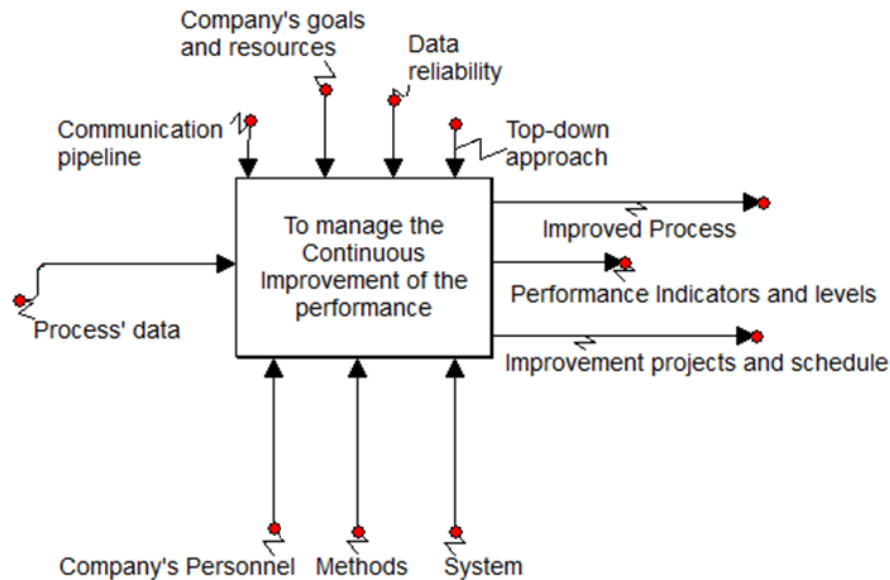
Company's goals and resources

Data reliability

Communication pipeline

Top-down approach

To manage the Continuous Improvement of the performance

Improved Process

Performance Indicators and levels

Improvement projects and schedule

Process' data

Company's Personnel

Methods

System